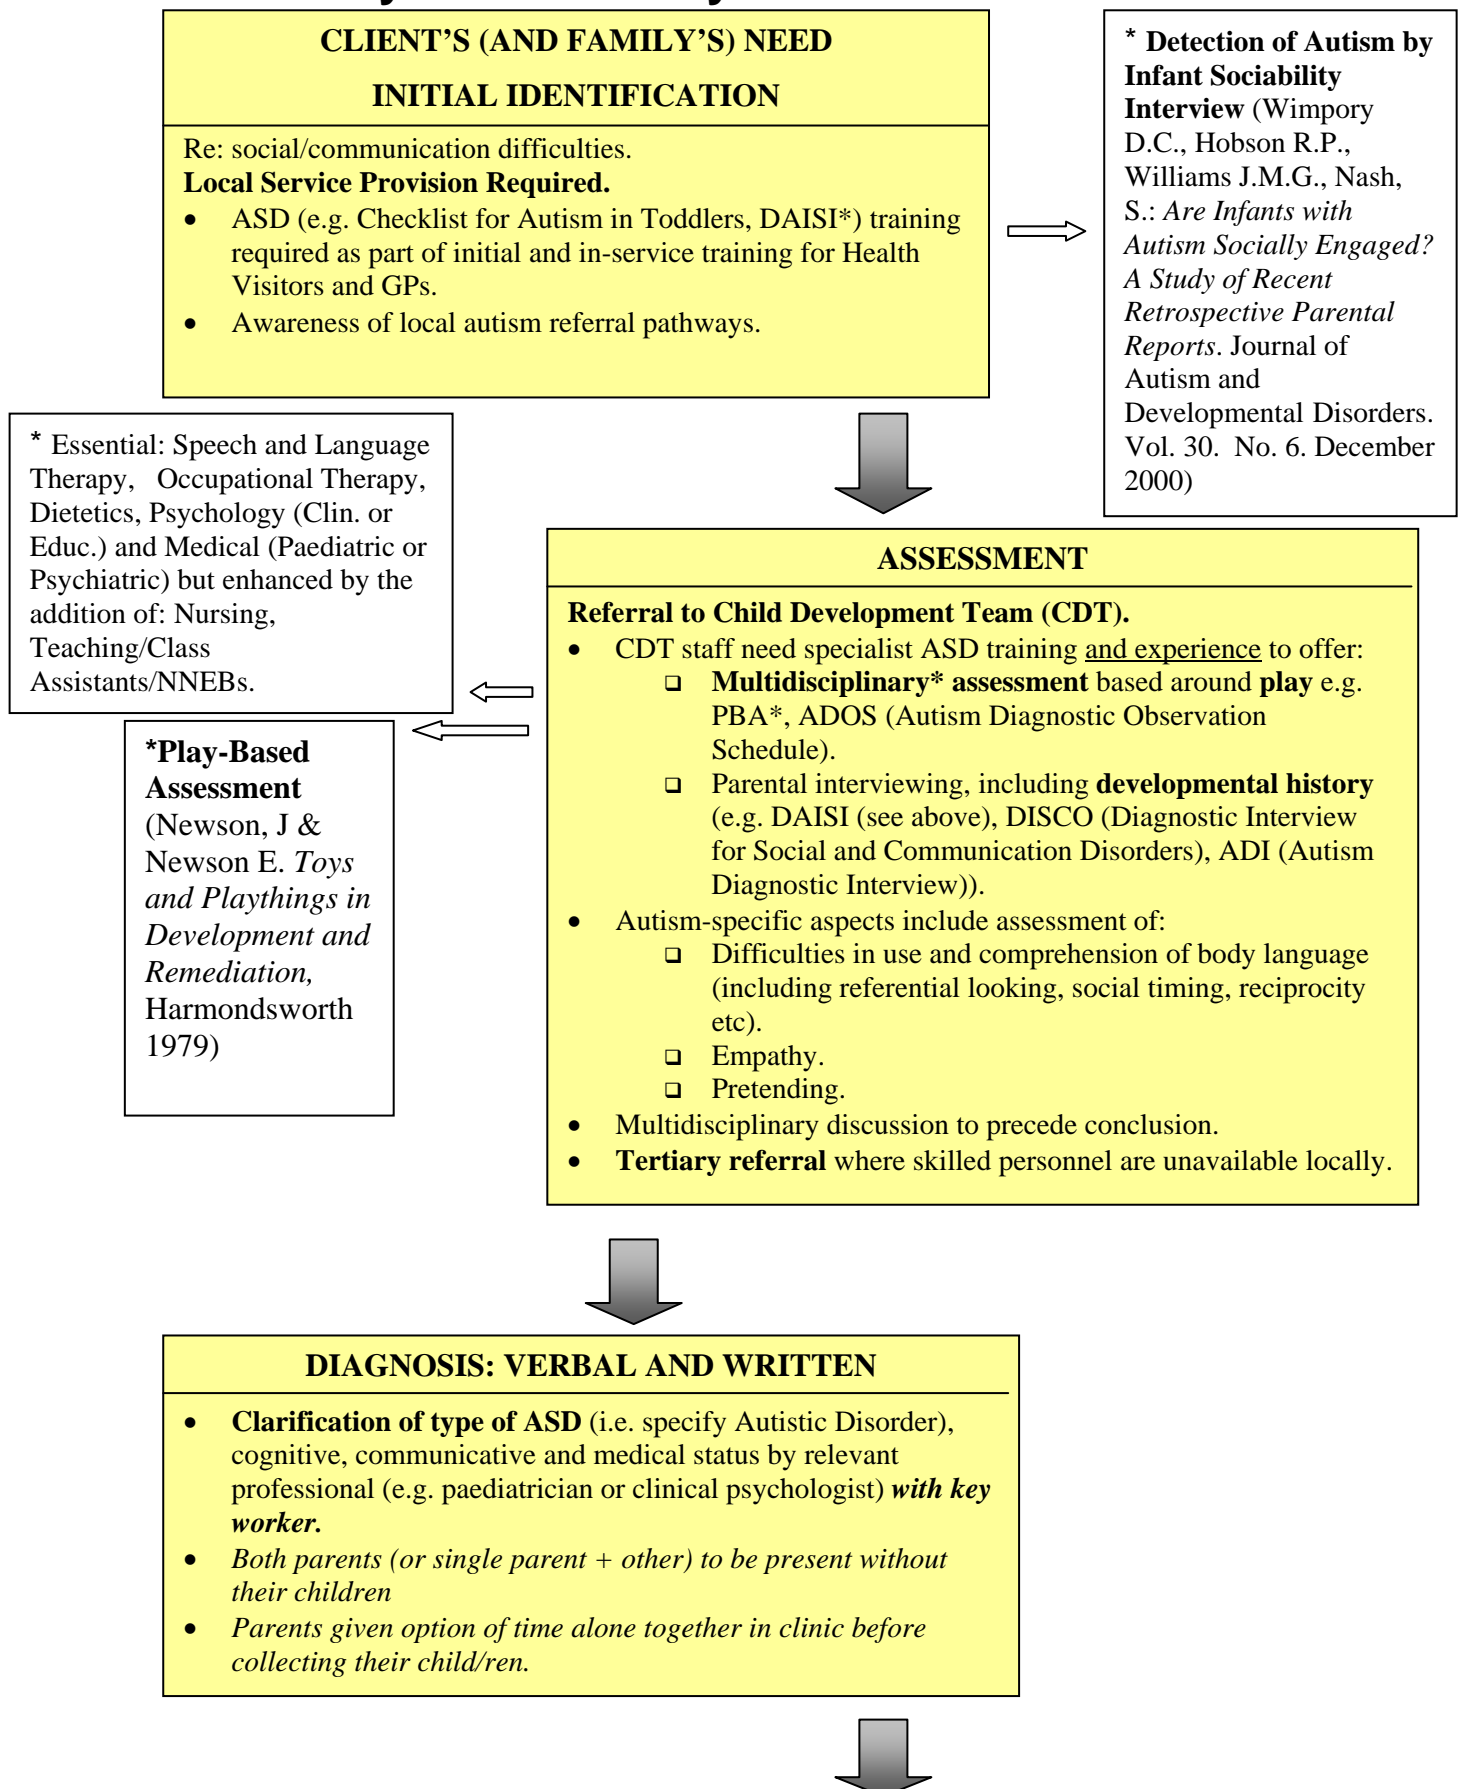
CLIENT'S (AND FAMILY'S) NEED

INITIAL IDENTIFICATION

Re: social/communication difficulties.
Local Service Provision Required.

- ASD (e.g. Checklist for Autism in Toddlers, DAISI*) training required as part of initial and in-service training for Health Visitors and GPs.
- Awareness of local autism referral pathways.

* Detection of Autism by Infant Sociability Interview (Wimpory D.C., Hobson R.P., Williams J.M.G., Nash, S.: Are Infants with Autism Socially Engaged? A Study of Recent Retrospective Parental Reports. Journal of Autism and Developmental Disorders. Vol. 30. No. 6. December 2000)

* Essential: Speech and Language Therapy, Occupational Therapy, Dietetics, Psychology (Clin. or Educ.) and Medical (Paediatric or Psychiatric) but enhanced by the addition of: Nursing, Teaching/Class Assistants/NNEBs.

*Play-Based Assessment (Newson, J & Newson E. Toys and Playthings in Development and Remediation, Harmondsworth 1979)

ASSESSMENT

Referral to Child Development Team (CDT).

- CDT staff need specialist ASD training and experience to offer:
  - Multidisciplinary* assessment based around play e.g. PBA*, ADOS (Autism Diagnostic Observation Schedule).
  - Parental interviewing, including developmental history (e.g. DAISI (see above), DISCO (Diagnostic Interview for Social and Communication Disorders), ADI (Autism Diagnostic Interview)).
- Autism-specific aspects include assessment of:
  - Difficulties in use and comprehension of body language (including referential looking, social timing, reciprocity etc).
  - Empathy.
  - Pretending.
- Multidisciplinary discussion to precede conclusion.
- Tertiary referral where skilled personnel are unavailable locally.

DIAGNOSIS: VERBAL AND WRITTEN

- Clarification of type of ASD (i.e. specify Autistic Disorder), cognitive, communicative and medical status by relevant professional (e.g. paediatrician or clinical psychologist) with key worker.
- Both parents (or single parent + other) to be present without their children
- Parents given option of time alone together in clinic before collecting their child/ren.